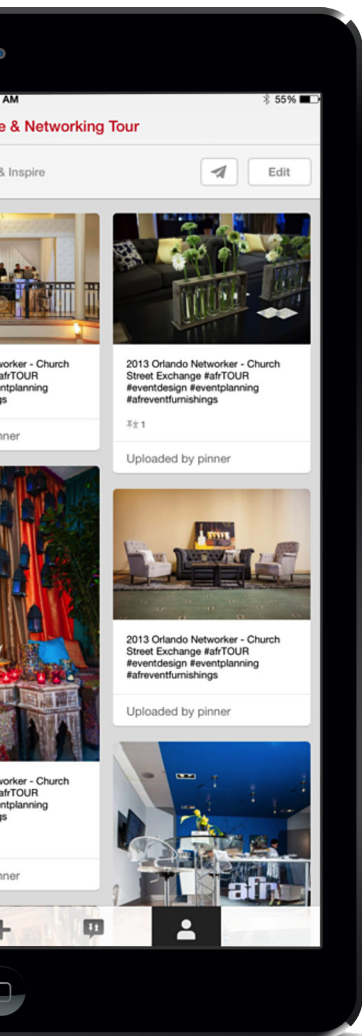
AM

55%

e & Networking Tour

& Inspire

Edit

worker - Church
afrTOUR
entplanning
gs

nner

2013 Orlando Networker - Church Street Exchange #afrTOUR #eventdesign #eventplanning #afreventfurnishings

1

Uploaded by pinner

worker - Church
afrTOUR
entplanning
gs

nner

2013 Orlando Networker - Church Street Exchange #afrTOUR #eventdesign #eventplanning #afreventfurnishings

Uploaded by pinner

afr